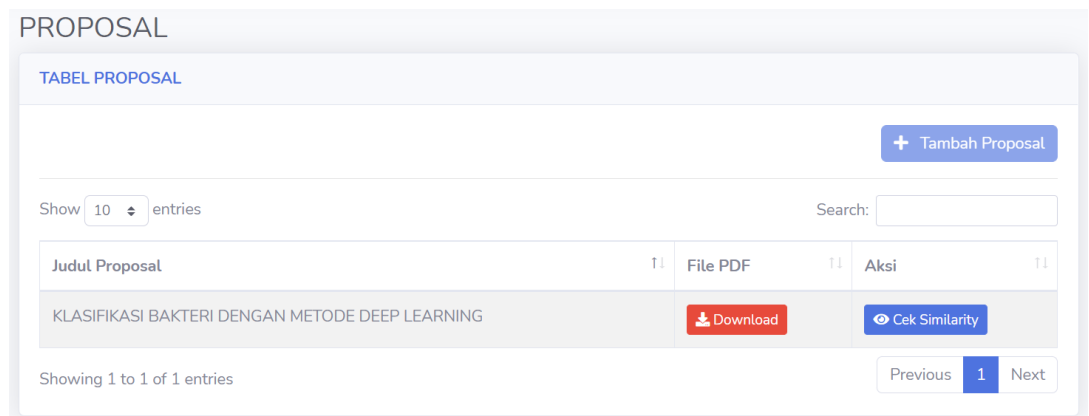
PROPOSAL

TABEL PROPOSAL

Tambah Proposal

Show 10 entries

Search:

| Judul Proposal | File PDF | Aksi |
|---|---|---|
| KLASIFIKASI BAKTERI DENGAN METODE DEEP LEARNING | Download | Cek Similarity |

Showing 1 to 1 of 1 entries

Previous 1 Next